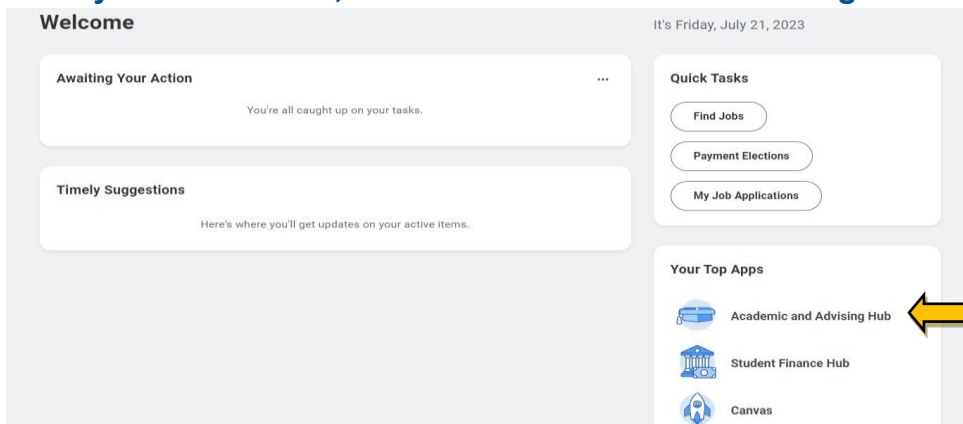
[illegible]

Welcome

It's Friday, July 21, 2023

Awaiting Your Action

...

You're all caught up on your tasks.

Timely Suggestions

Here's where you'll get updates on your active items.

Quick Tasks

Find Jobs

Payment Elections

My Job Applications

Your Top Apps

Academic and Advising Hub

Student Finance Hub

Canvas